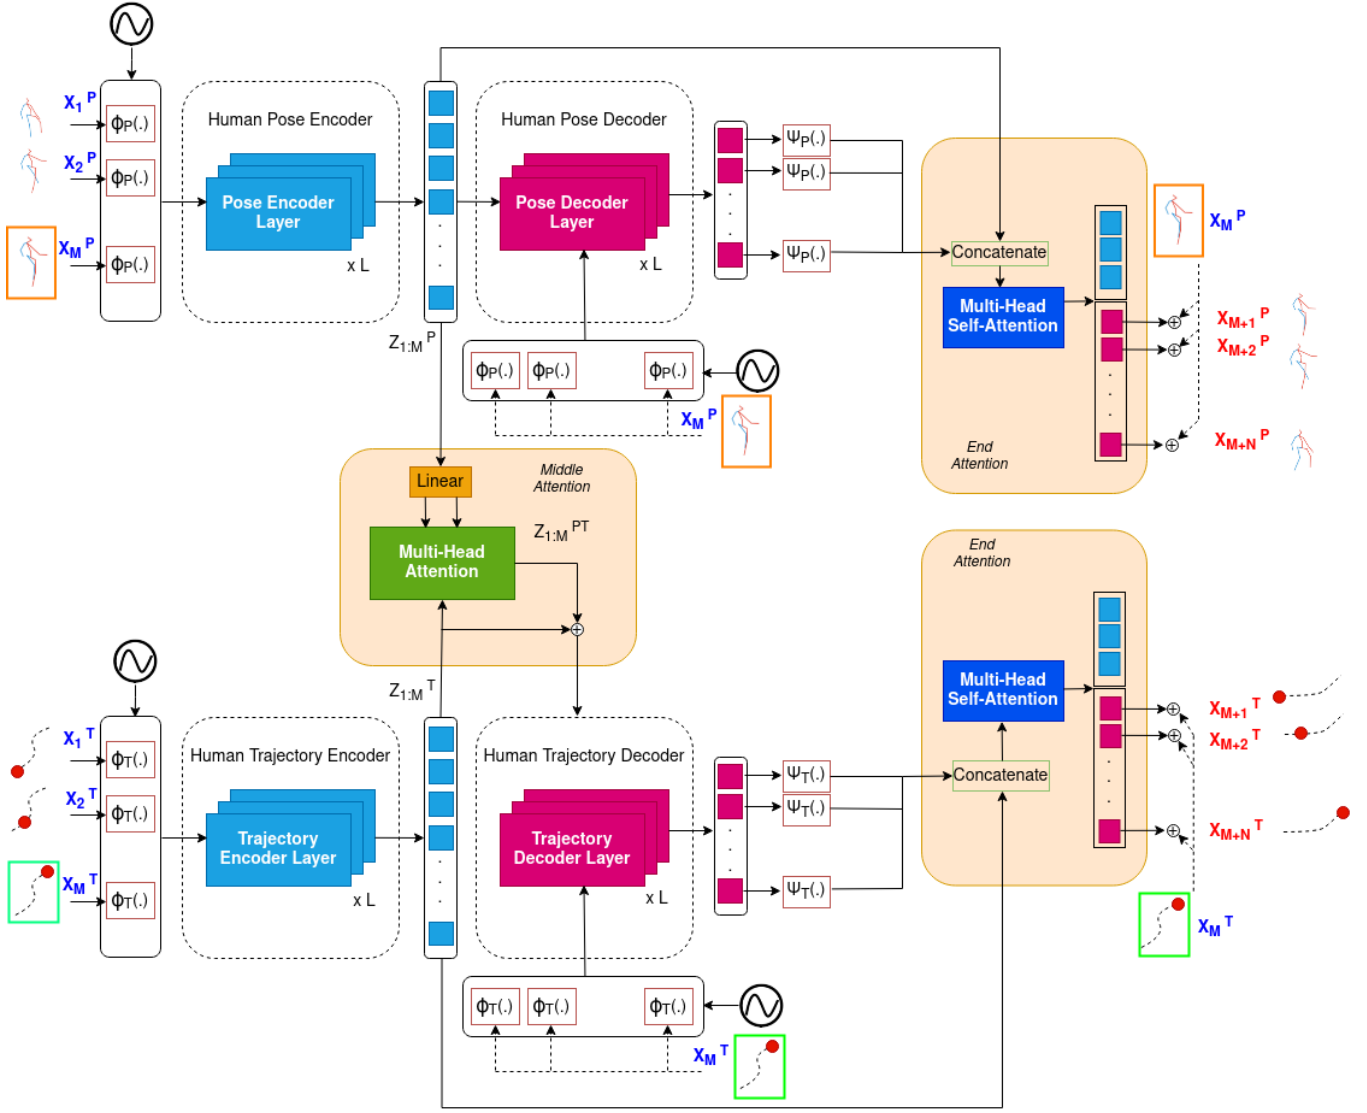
$X_1^P$
$\phi_P(.)$
$X_2^P$
$\phi_P(.)$
$X_M^P$
$\phi_P(.)$

Human Pose Encoder
Pose Encoder Layer
x L

$Z_{1:M}^P$

Human Pose Decoder
Pose Decoder Layer
x L

$\Psi_P(.)$
$\Psi_P(.)$
$\Psi_P(.)$

$\phi_P(.)$ $\phi_P(.)$ $\phi_P(.)$
$X_M^P$

Concatenate
Multi-Head Self-Attention
End Attention

$X_M^P$
$X_{M+1}^P$
$X_{M+2}^P$
$X_{M+N}^P$

Linear
Middle Attention
Multi-Head Attention
$Z_{1:M}^{PT}$

$Z_{1:M}^T$

$X_1^T$
$\phi_T(.)$
$X_2^T$
$\phi_T(.)$
$X_M^T$
$\phi_T(.)$

Human Trajectory Encoder
Trajectory Encoder Layer
x L

Human Trajectory Decoder
Trajectory Decoder Layer
x L

$\Psi_T(.)$
$\Psi_T(.)$
$\Psi_T(.)$

$\phi_T(.)$ $\phi_T(.)$ $\phi_T(.)$
$X_M^T$

End Attention
Multi-Head Self-Attention
Concatenate

$X_{M+1}^T$
$X_{M+2}^T$
$X_{M+N}^T$
$X_M^T$